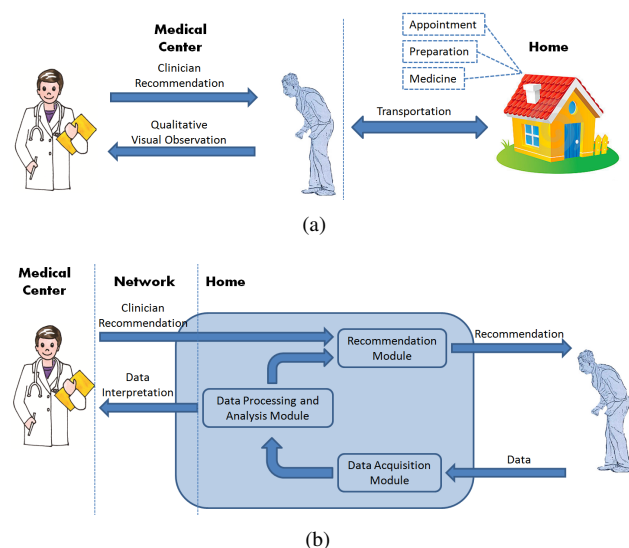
Medical Center

Clinician Recommendation

Qualitative Visual Observation

Appointment

Preparation

Medicine

Home

Transportation

(a)

Medical Center

Network

Home

Clinician Recommendation

Recommendation Module

Recommendation

Data Interpretation

Data Processing and Analysis Module

Data Acquisition Module

Data

(b)